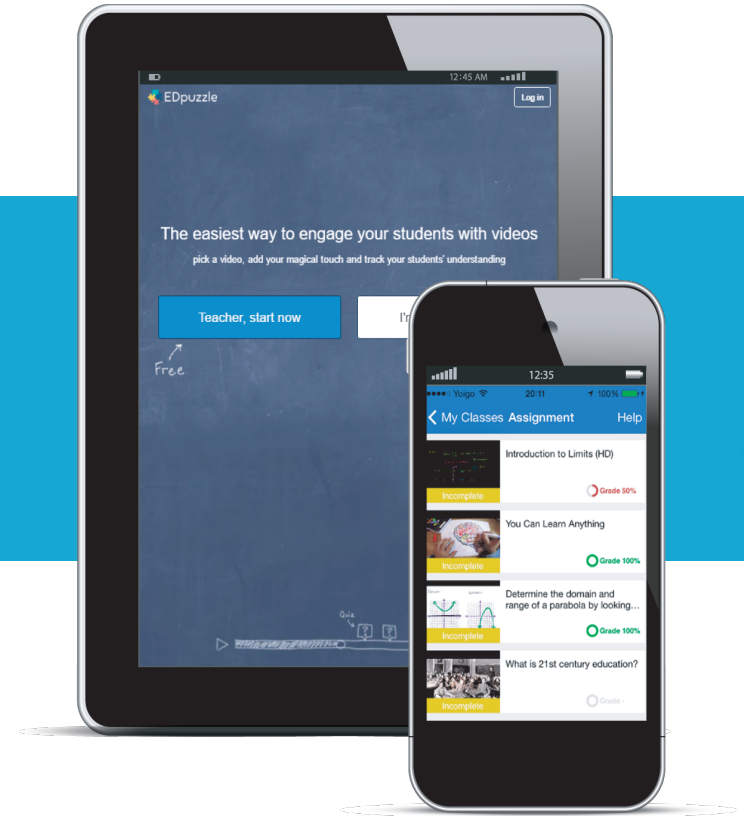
12:45 AM

EDpuzzle

Log in

The easiest way to engage your students with videos

pick a video, add your magical touch and track your students' understanding

Teacher, start now

I'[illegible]

Free

Quiz

?

?

12:35

Yoigo

20:11

100%

My Classes

Assignment

Help

Introduction to Limits (HD)

Incomplete

Grade 50%

You Can Learn Anything

Incomplete

Grade 100%

Determine the domain and range of a parabola by looking...

Incomplete

Grade 100%

What is 21st century education?

Incomplete

Grade -